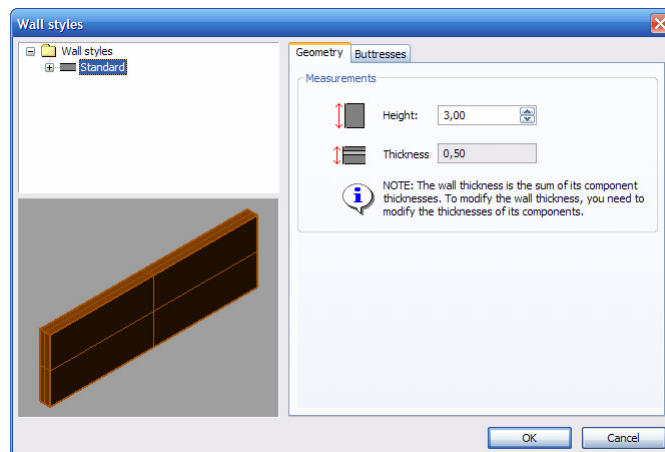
Wall styles

Wall styles
Standard

Geometry | Buttresses

Measurements

Height: 3,00

Thickness 0,50

NOTE: The wall thickness is the sum of its component thicknesses. To modify the wall thickness, you need to modify the thicknesses of its components.

OK | Cancel